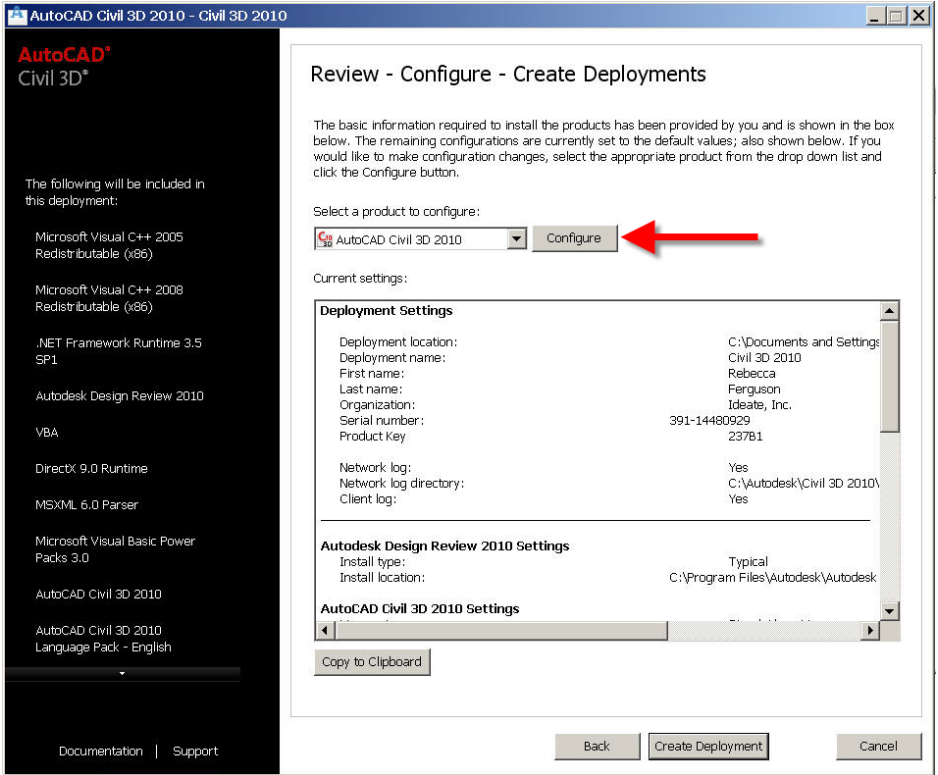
AutoCAD Civil 3D 2010 - Civil 3D 2010

AutoCAD®
Civil 3D®

The following will be included in this deployment:

Microsoft Visual C++ 2005 Redistributable (x86)

Microsoft Visual C++ 2008 Redistributable (x86)

.NET Framework Runtime 3.5 SP1

Autodesk Design Review 2010

VBA

DirectX 9.0 Runtime

MSXML 6.0 Parser

Microsoft Visual Basic Power Packs 3.0

AutoCAD Civil 3D 2010

AutoCAD Civil 3D 2010 Language Pack - English

Documentation | Support

Review - Configure - Create Deployments

The basic information required to install the products has been provided by you and is shown in the box below. The remaining configurations are currently set to the default values; also shown below. If you would like to make configuration changes, select the appropriate product from the drop down list and click the Configure button.

Select a product to configure:

AutoCAD Civil 3D 2010

Configure

Current settings:

Deployment Settings

Deployment location: C:\Documents and Settings
Deployment name: Civil 3D 2010
First name: Rebecca
Last name: Ferguson
Organization: Ideate, Inc.
Serial number: 391-14480929
Product Key 237B1

Network log: Yes
Network log directory: C:\Autodesk\Civil 3D 2010\
Client log: Yes

Autodesk Design Review 2010 Settings
Install type: Typical
Install location: C:\Program Files\Autodesk\Autodesk

AutoCAD Civil 3D 2010 Settings

Copy to Clipboard

Back

Create Deployment

Cancel